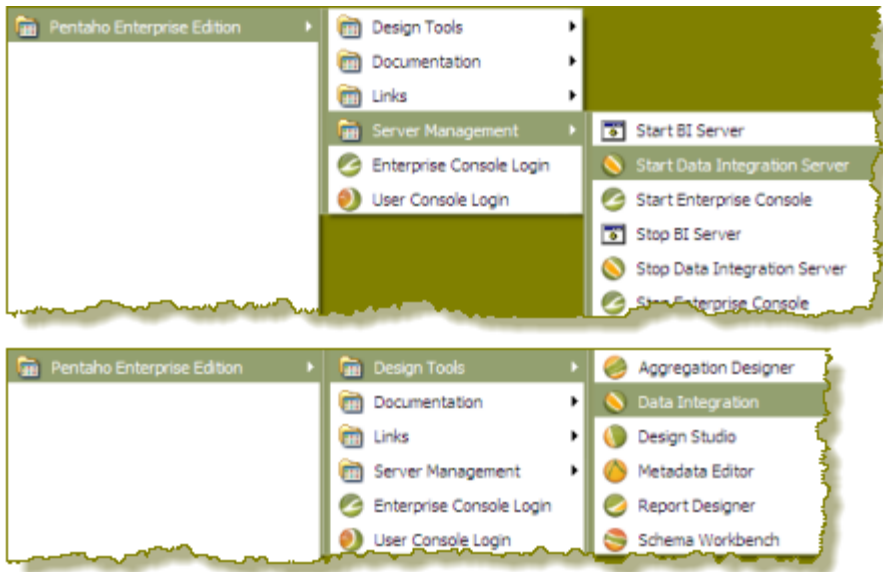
Pentaho Enterprise Edition
Design Tools
Documentation
Links
Server Management
Enterprise Console Login
User Console Login
Start BI Server
Start Data Integration Server
Start Enterprise Console
Stop BI Server
Stop Data Integration Server
Stop Enterprise Console

Pentaho Enterprise Edition
Design Tools
Documentation
Links
Server Management
Enterprise Console Login
User Console Login
Aggregation Designer
Data Integration
Design Studio
Metadata Editor
Report Designer
Schema Workbench